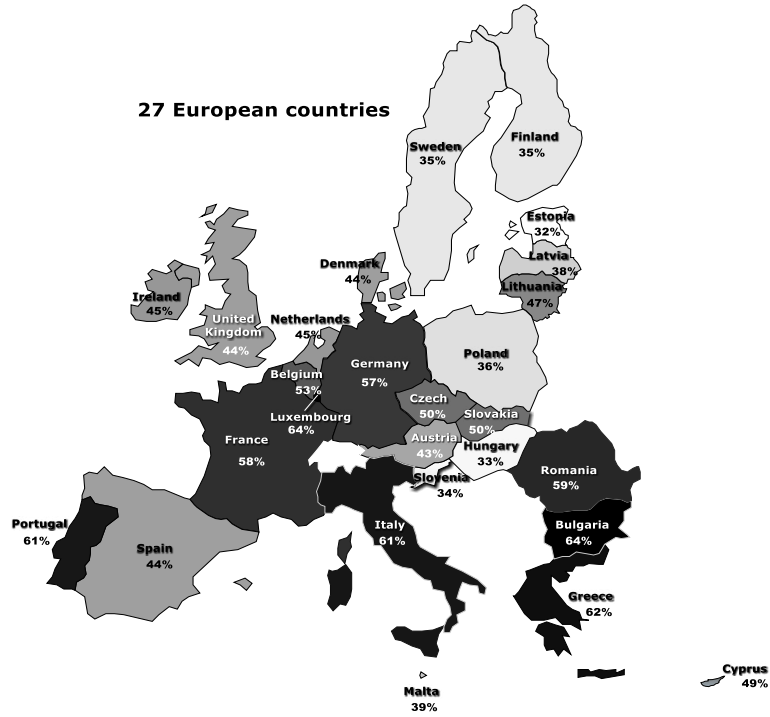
27 European countries

Sweden
35%

Finland
35%

Estonia
32%

Latvia
38%

Lithuania
47%

Denmark
44%

Ireland
45%

United Kingdom
44%

Netherlands
45%

Poland
36%

Germany
57%

Belgium
53%

Luxembourg
64%

Czech
50%

Slovakia
50%

France
58%

Austria
43%

Hungary
33%

Romania
59%

Slovenia
34%

Portugal
61%

Spain
44%

Italy
61%

Bulgaria
64%

Greece
62%

Cyprus
49%

Malta
39%